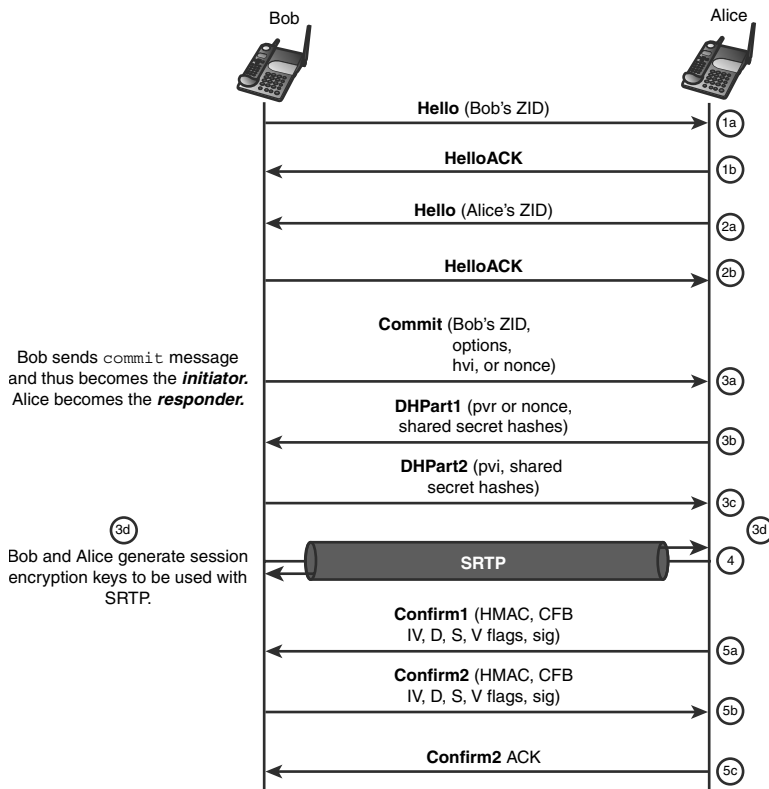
Bob

Alice

**Hello** (Bob's ZID)

1a

**HelloACK**

1b

**Hello** (Alice's ZID)

2a

**HelloACK**

2b

Bob sends commit message and thus becomes the ***initiator.*** Alice becomes the ***responder.***

**Commit** (Bob's ZID, options, hvi, or nonce)

3a

**DHPart1** (pvr or nonce, shared secret hashes)

3b

**DHPart2** (pvi, shared secret hashes)

3c

3d

Bob and Alice generate session encryption keys to be used with SRTP.

3d

**SRTP**

4

**Confirm1** (HMAC, CFB IV, D, S, V flags, sig)

5a

**Confirm2** (HMAC, CFB IV, D, S, V flags, sig)

5b

**Confirm2** ACK

5c